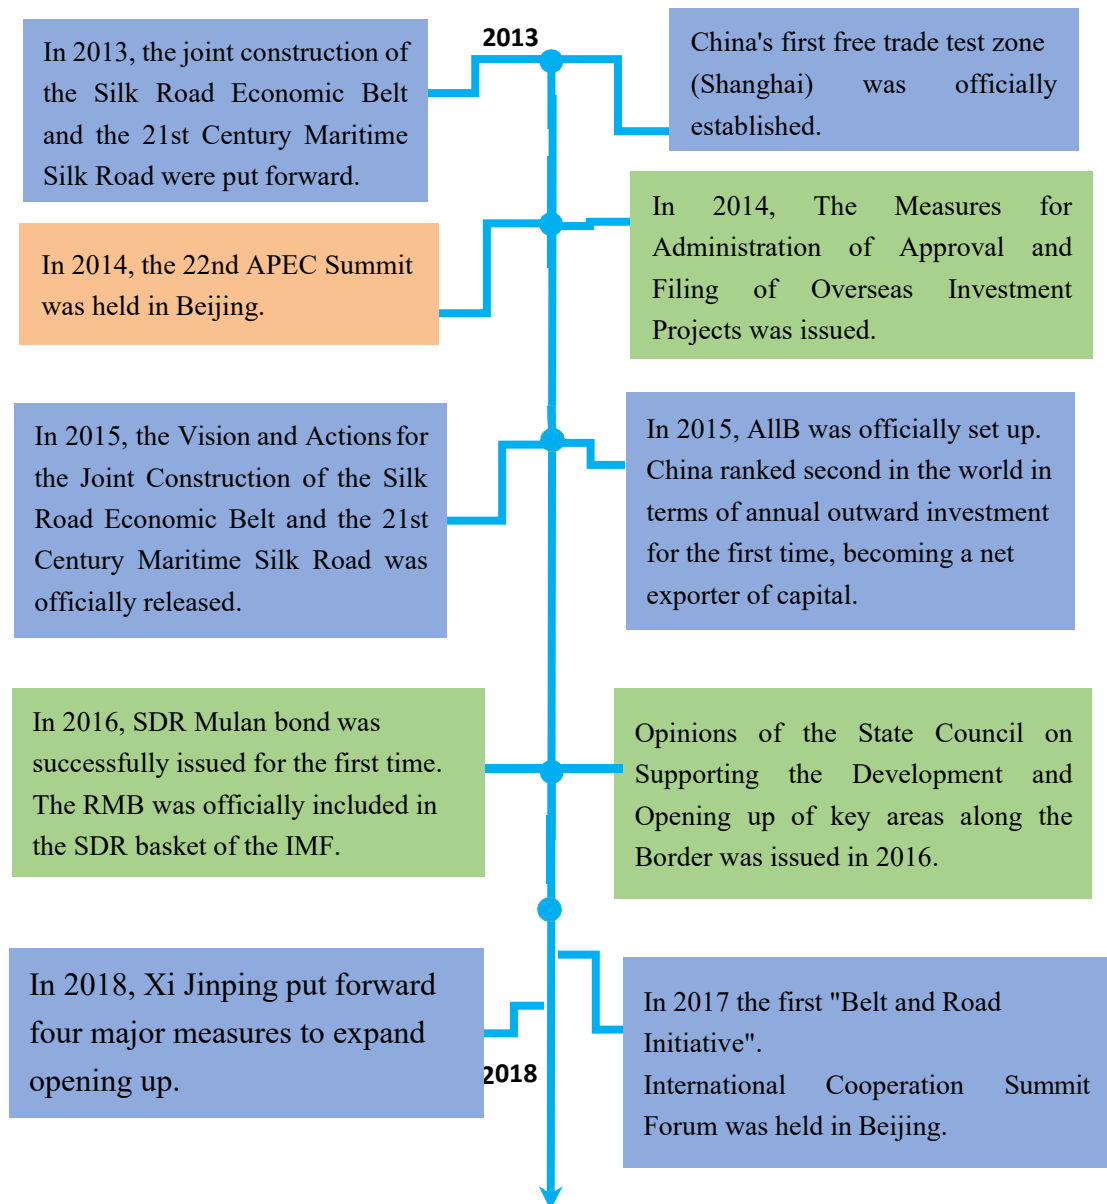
2013

In 2013, the joint construction of the Silk Road Economic Belt and the 21st Century Maritime Silk Road were put forward.

China's first free trade test zone (Shanghai) was officially established.

In 2014, the 22nd APEC Summit was held in Beijing.

In 2014, The Measures for Administration of Approval and Filing of Overseas Investment Projects was issued.

In 2015, the Vision and Actions for the Joint Construction of the Silk Road Economic Belt and the 21st Century Maritime Silk Road was officially released.

In 2015, AIIB was officially set up. China ranked second in the world in terms of annual outward investment for the first time, becoming a net exporter of capital.

In 2016, SDR Mulan bond was successfully issued for the first time. The RMB was officially included in the SDR basket of the IMF.

Opinions of the State Council on Supporting the Development and Opening up of key areas along the Border was issued in 2016.

In 2018, Xi Jinping put forward four major measures to expand opening up.

2018

In 2017 the first "Belt and Road Initiative".
International Cooperation Summit Forum was held in Beijing.